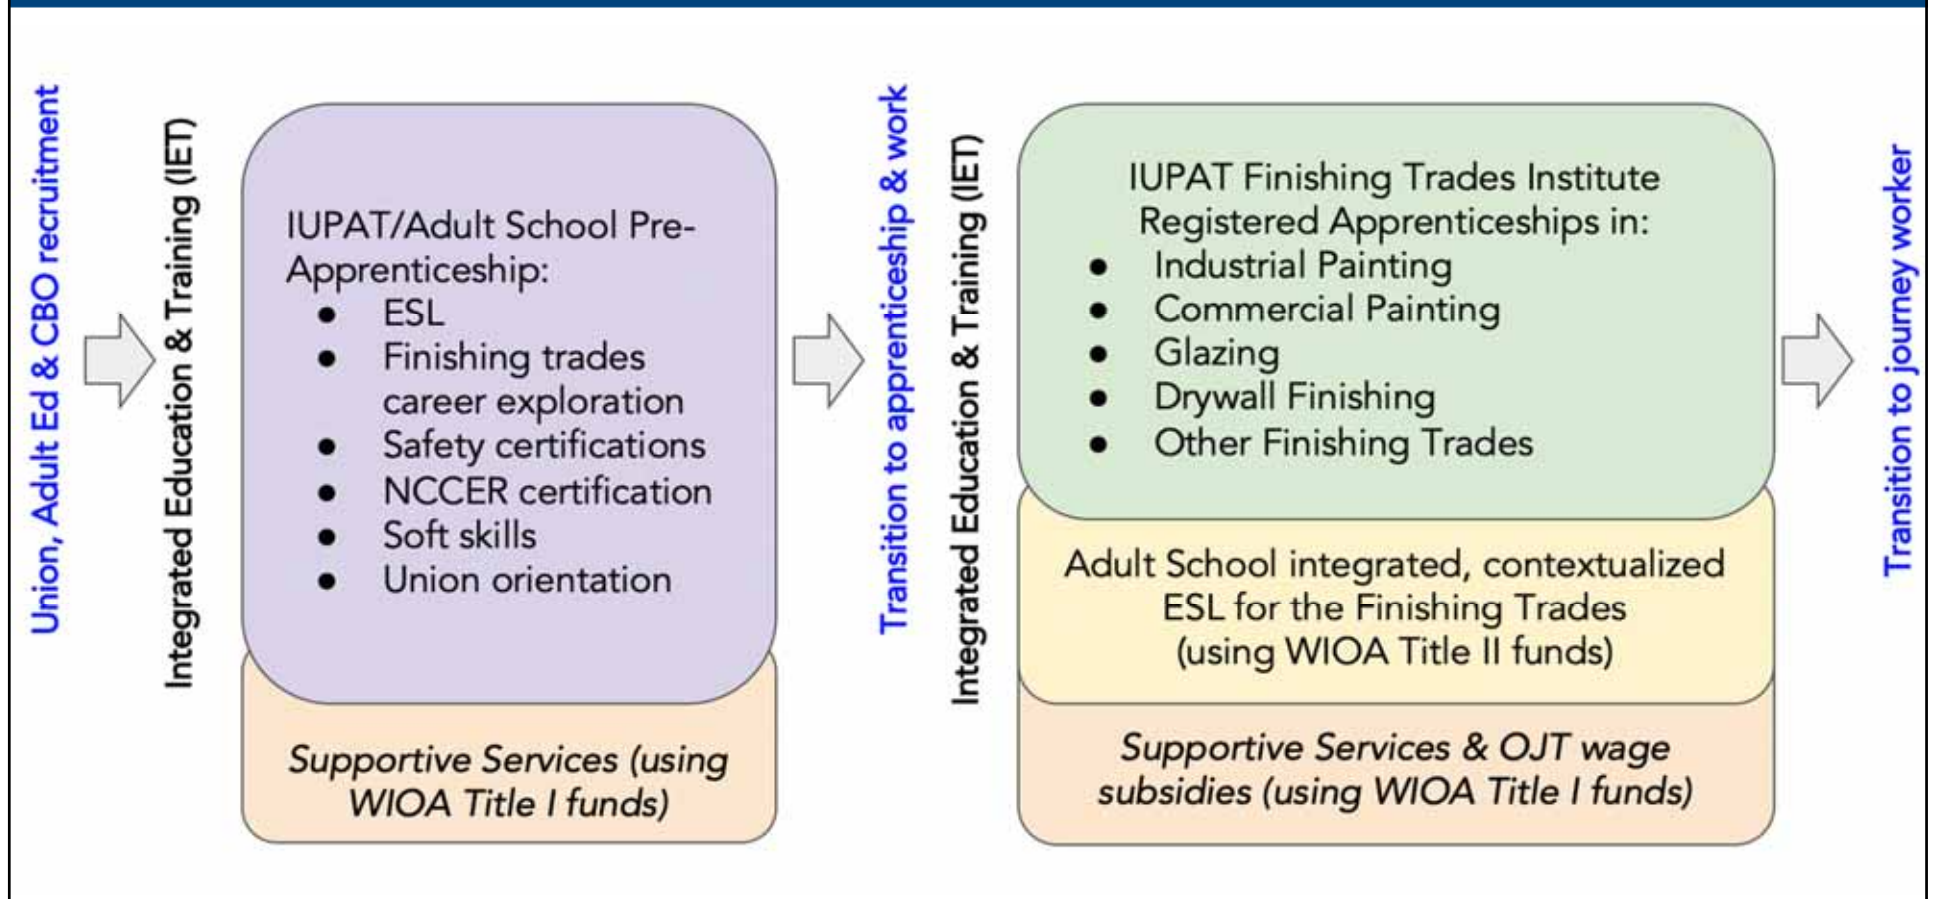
Union, Adult Ed & CBO recruitment

Integrated Education & Training (IET)

IUPAT/Adult School Pre-Apprenticeship:
- ESL
- Finishing trades career exploration
- Safety certifications
- NCCER certification
- Soft skills
- Union orientation

*Supportive Services (using WIOA Title I funds)*

Transition to apprenticeship & work

Integrated Education & Training (IET)

IUPAT Finishing Trades Institute Registered Apprenticeships in:
- Industrial Painting
- Commercial Painting
- Glazing
- Drywall Finishing
- Other Finishing Trades

Adult School integrated, contextualized ESL for the Finishing Trades (using WIOA Title II funds)

*Supportive Services & OJT wage subsidies (using WIOA Title I funds)*

Transition to journey worker